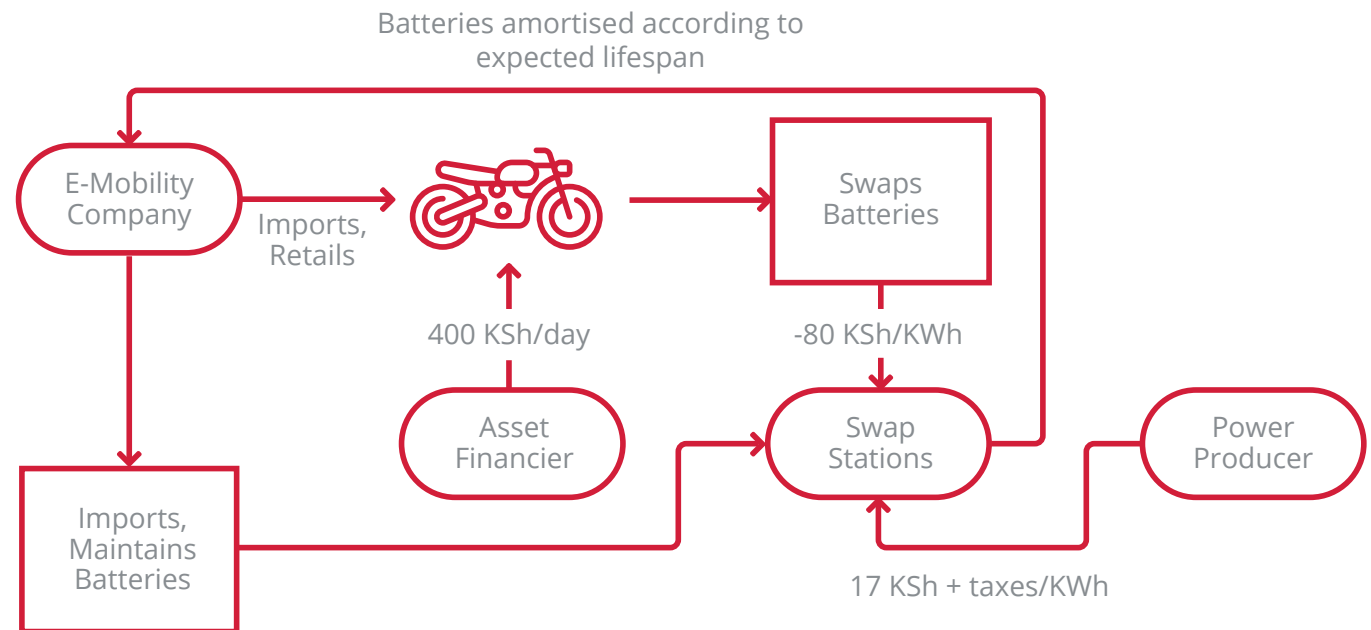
Batteries amortised according to expected lifespan

E-Mobility Company

Imports, Retails

Swaps Batteries

400 KSh/day

-80 KSh/KWh

Asset Financier

Swap Stations

Power Producer

Imports, Maintains Batteries

17 KSh + taxes/KWh